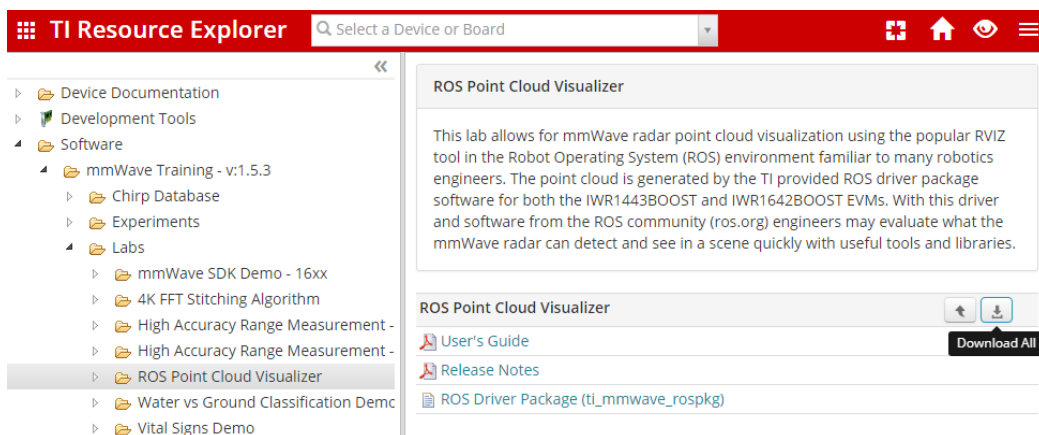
TI Resource Explorer

Select a Device or Board

«

Device Documentation
Development Tools
Software
mmWave Training - v:1.5.3
Chirp Database
Experiments
Labs
mmWave SDK Demo - 16xx
4K FFT Stitching Algorithm
High Accuracy Range Measurement -
High Accuracy Range Measurement -
ROS Point Cloud Visualizer
Water vs Ground Classification Demc
Vital Signs Demo

ROS Point Cloud Visualizer

This lab allows for mmWave radar point cloud visualization using the popular RVIZ tool in the Robot Operating System (ROS) environment familiar to many robotics engineers. The point cloud is generated by the TI provided ROS driver package software for both the IWR1443BOOST and IWR1642BOOST EVMs. With this driver and software from the ROS community (ros.org) engineers may evaluate what the mmWave radar can detect and see in a scene quickly with useful tools and libraries.

ROS Point Cloud Visualizer

Download All

User's Guide
Release Notes
ROS Driver Package (ti_mmwave_rospkg)